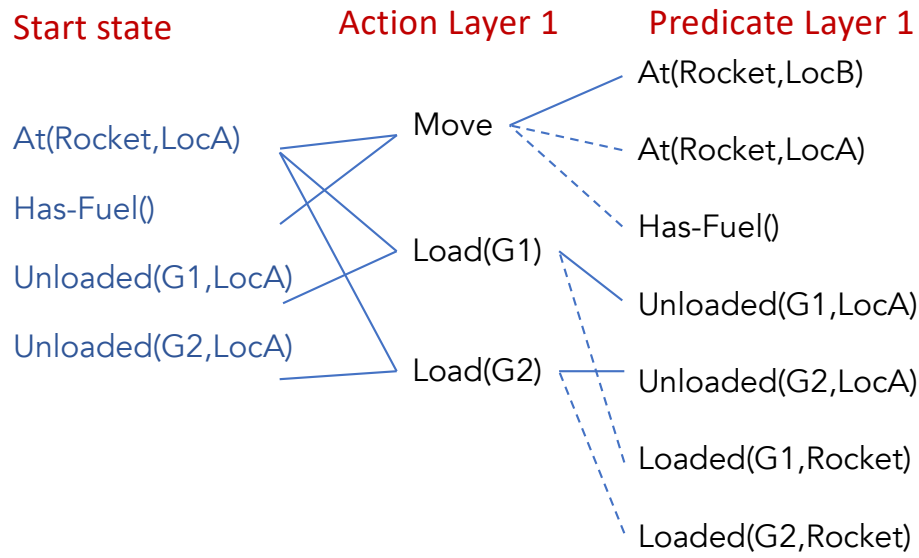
Start state

At(Rocket,LocA)

Has-Fuel()

Unloaded(G1,LocA)

Unloaded(G2,LocA)

Action Layer 1

Move

Load(G1)

Load(G2)

Predicate Layer 1

At(Rocket,LocB)

At(Rocket,LocA)

Has-Fuel()

Unloaded(G1,LocA)

Unloaded(G2,LocA)

Loaded(G1,Rocket)

Loaded(G2,Rocket)